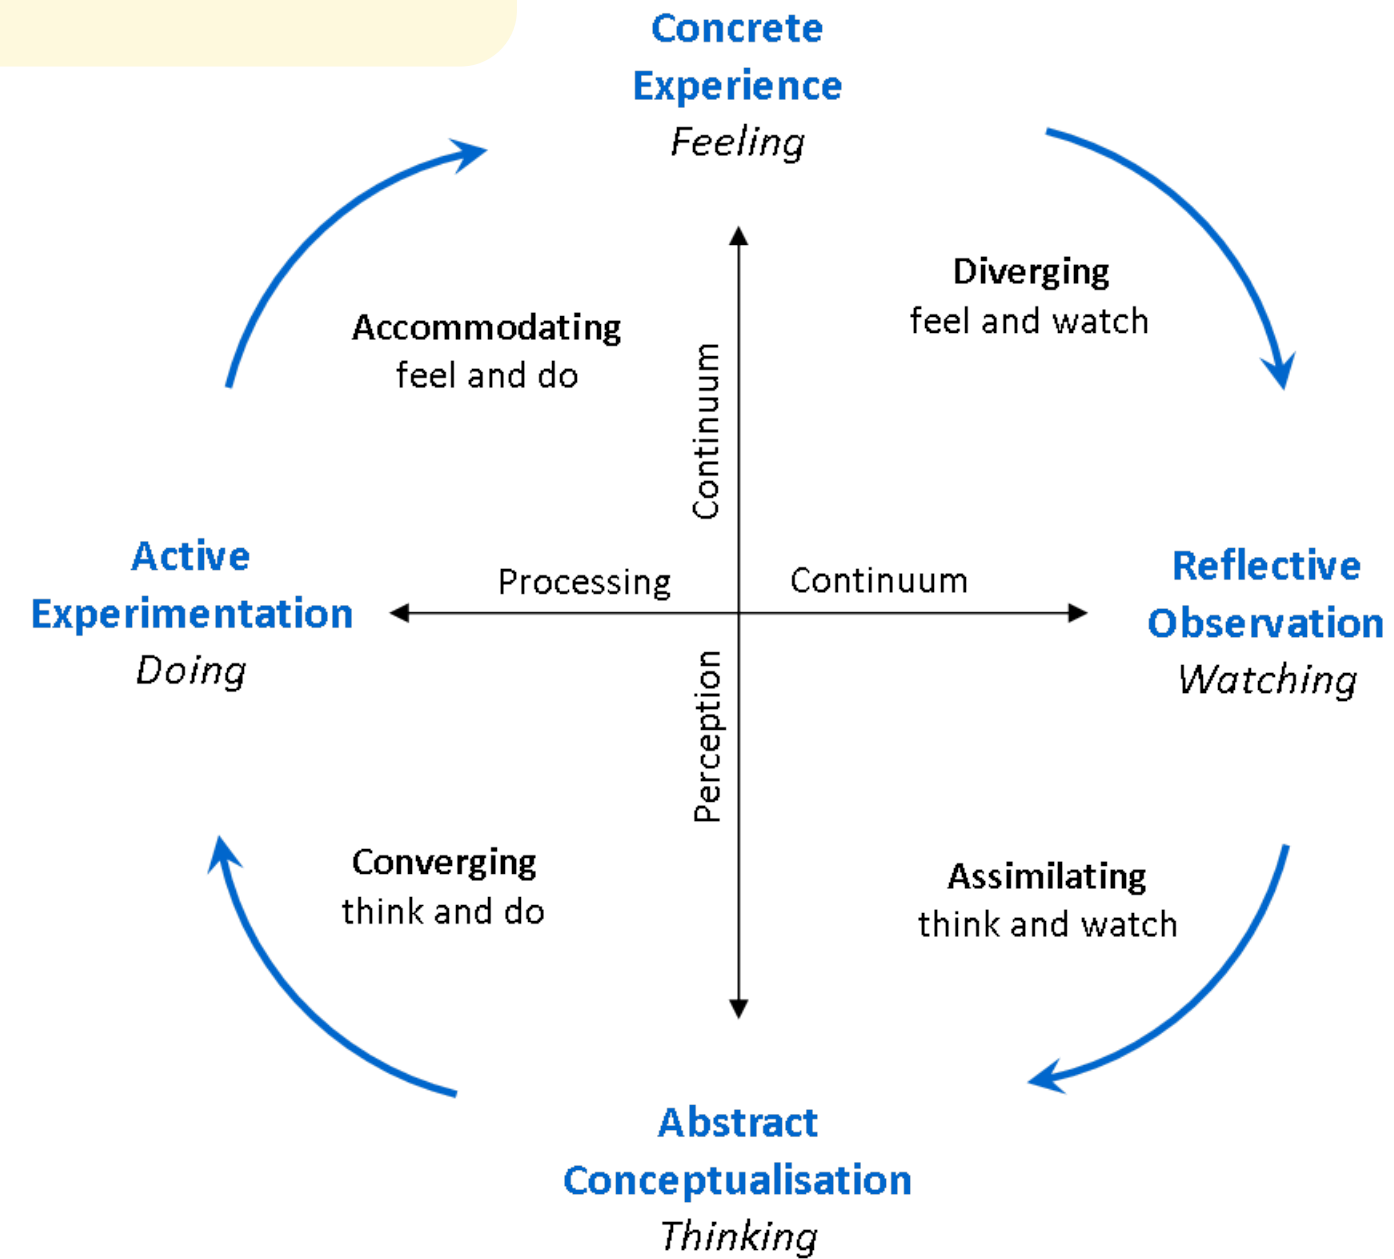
Concrete Experience
Feeling

Accommodating
feel and do

Diverging
feel and watch

Continuum

Active Experimentation
Doing

Processing

Continuum

Reflective Observation
Watching

Perception

Converging
think and do

Assimilating
think and watch

Abstract Conceptualisation
Thinking